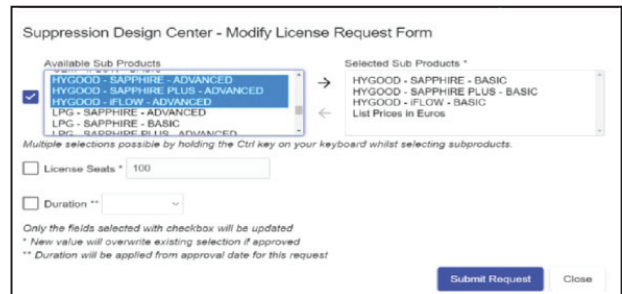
Suppression Design Center - Modify License Request Form

Available Sub Products

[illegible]
HYGOOD - SAPPHIRE - ADVANCED
HYGOOD - SAPPHIRE PLUS - ADVANCED
HYGOOD - iFLOW - ADVANCED
LPG - SAPPHIRE - ADVANCED
LPG - SAPPHIRE - BASIC
LPG - SAPPHIRE PLUS - ADVANCED

→
←

Selected Sub Products *

HYGOOD - SAPPHIRE - BASIC
HYGOOD - SAPPHIRE PLUS - BASIC
HYGOOD - iFLOW - BASIC
List Prices in Euros

Multiple selections possible by holding the Ctrl key on your keyboard whilst selecting subproducts.

License Seats * 100

Duration **

Only the fields selected with checkbox will be updated
* New value will overwrite existing selection if approved
** Duration will be applied from approval date for this request

Submit Request Close